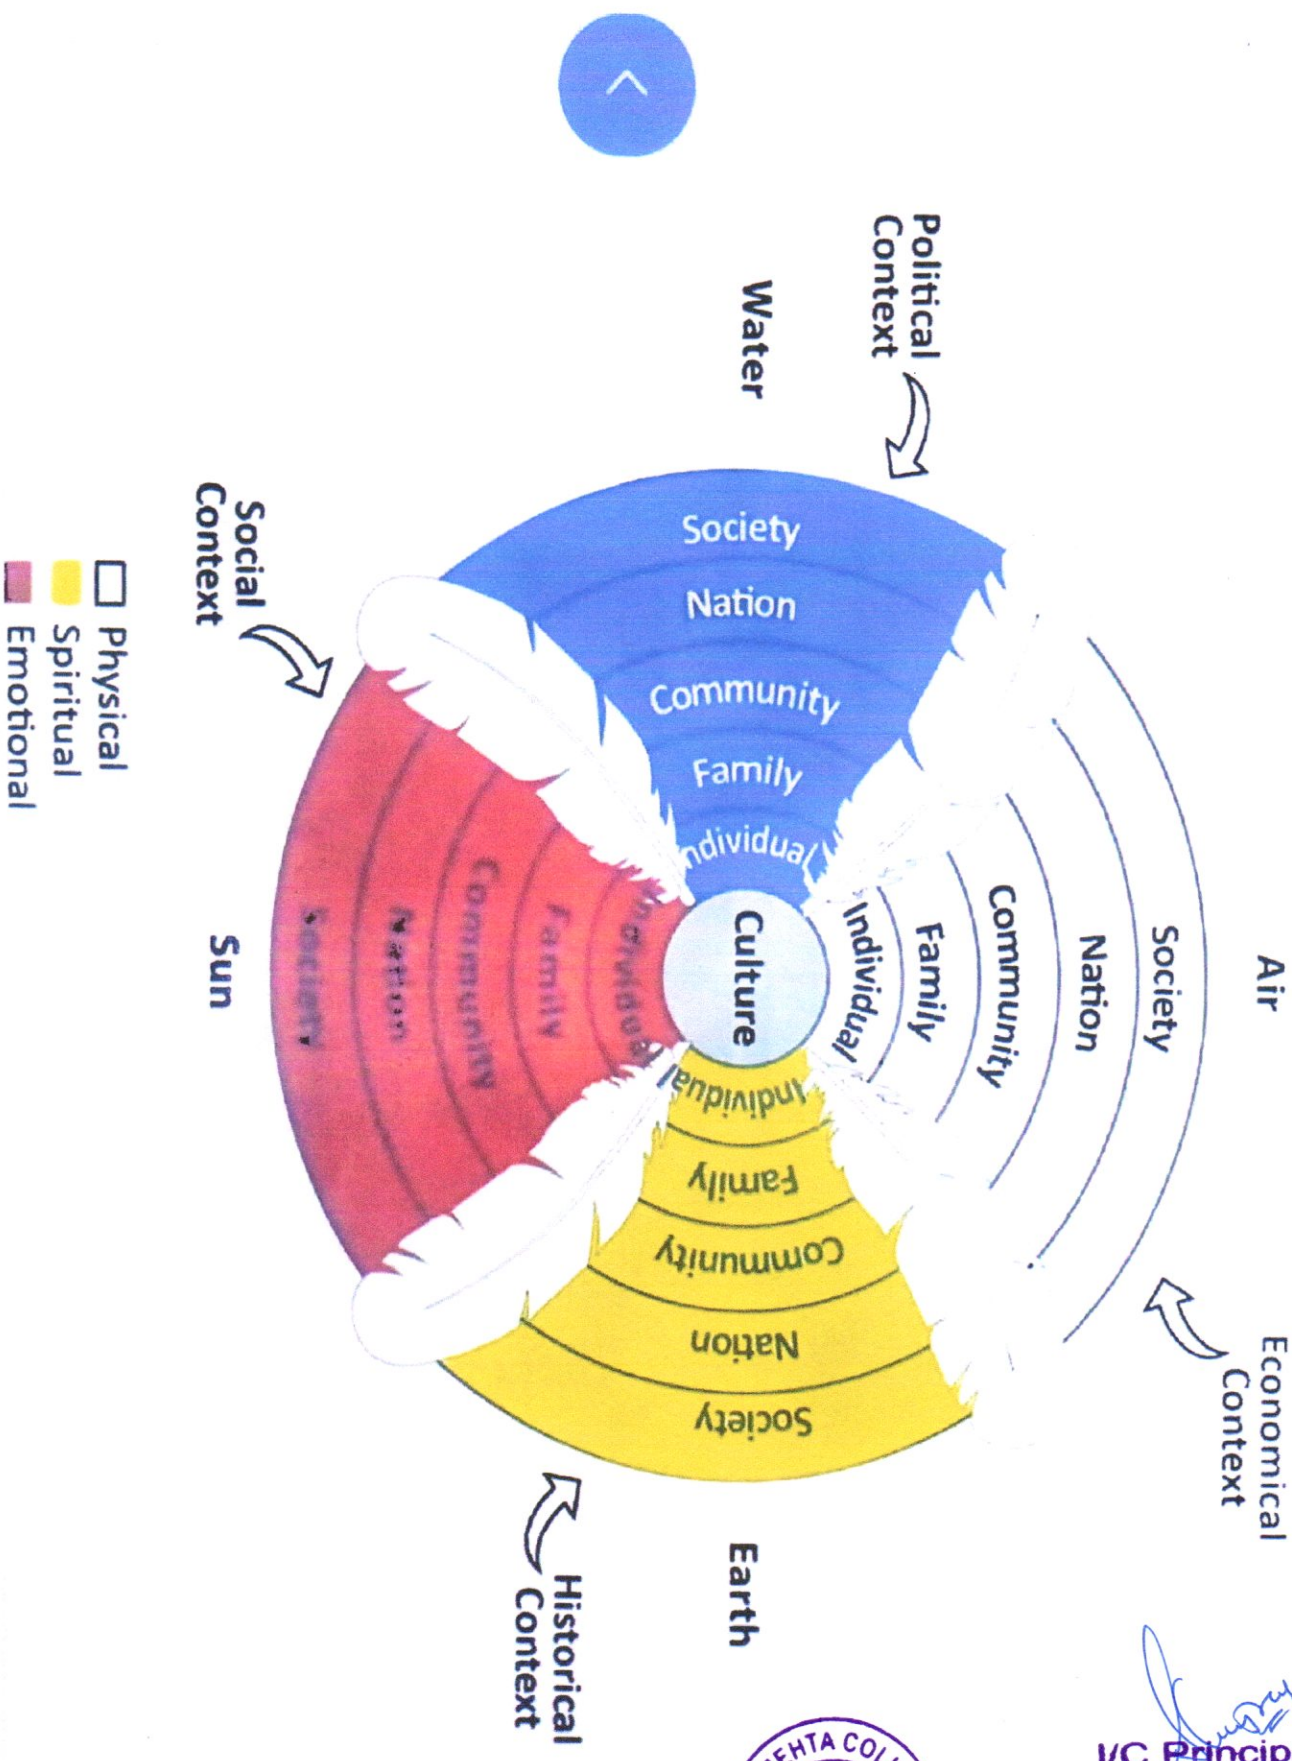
Political Context

Water

Air

Economical Context

Society
Nation
Community
Family
Individual

Society
Nation
Community
Family
Individual

Culture

Individual
Family
Community
Nation
Society

Individual
Family
Community
Nation
Society

Social Context

Sun

Earth

Historical Context

Physical
Spiritual
Emotional

I/C Princip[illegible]

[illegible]EHTA CO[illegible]